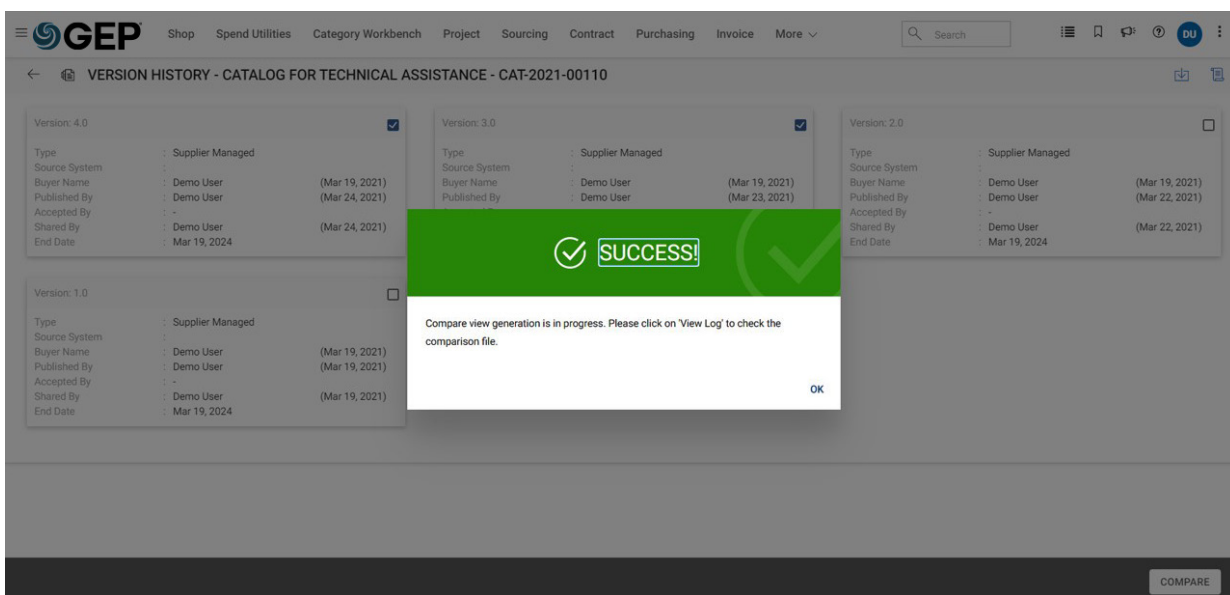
GEP Shop Spend Utilities Category Workbench Project Sourcing Contract Purchasing Invoice More Search DU

VERSION HISTORY - CATALOG FOR TECHNICAL ASSISTANCE - CAT-2021-00110

Version: 4.0
Type : Supplier Managed
Source System :
Buyer Name : Demo User (Mar 19, 2021)
Published By : Demo User (Mar 24, 2021)
Accepted By : -
Shared By : Demo User (Mar 24, 2021)
End Date : Mar 19, 2024

Version: 3.0
Type : Supplier Managed
Source System :
Buyer Name : Demo User (Mar 19, 2021)
Published By : Demo User (Mar 23, 2021)

Version: 2.0
Type : Supplier Managed
Source System :
Buyer Name : Demo User (Mar 19, 2021)
Published By : Demo User (Mar 22, 2021)
Accepted By : -
Shared By : Demo User (Mar 22, 2021)
End Date : Mar 19, 2024

Version: 1.0
Type : Supplier Managed
Source System :
Buyer Name : Demo User (Mar 19, 2021)
Published By : Demo User (Mar 19, 2021)
Accepted By : -
Shared By : Demo User (Mar 19, 2021)
End Date : Mar 19, 2024

SUCCESS!

Compare view generation is in progress. Please click on 'View Log' to check the comparison file.

OK

COMPARE